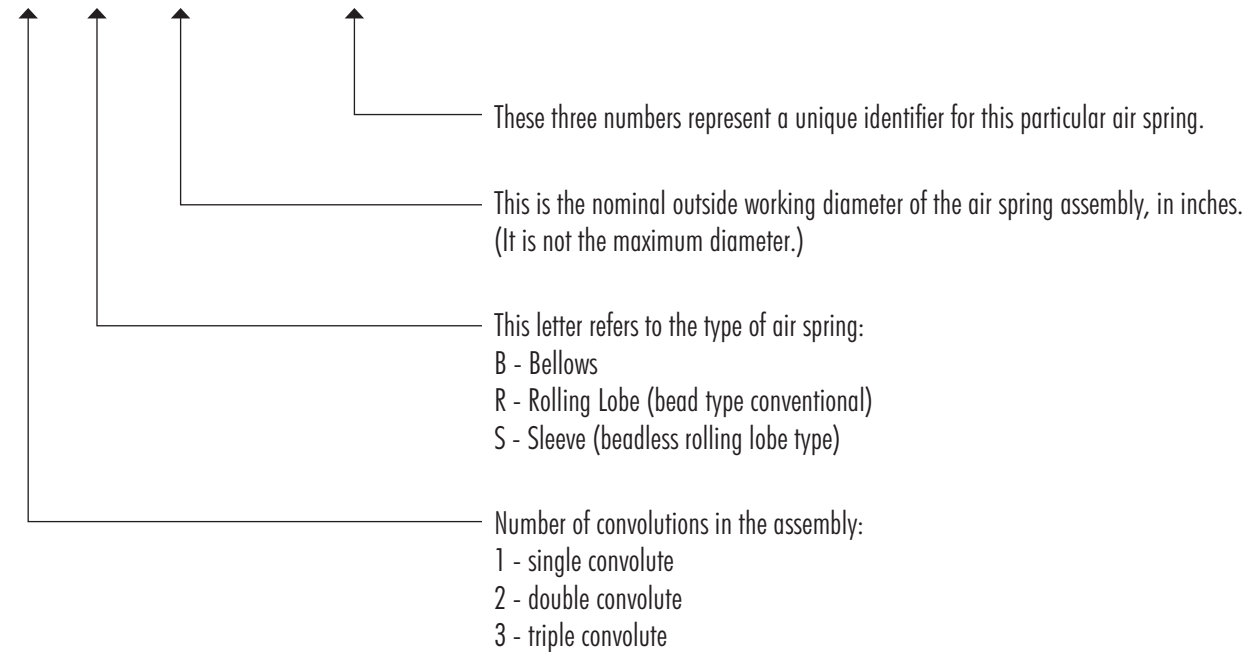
These three numbers represent a unique identifier for this particular air spring.

This is the nominal outside working diameter of the air spring assembly, in inches. (It is not the maximum diameter.)

This letter refers to the type of air spring:
B - Bellows
R - Rolling Lobe (bead type conventional)
S - Sleeve (beadless rolling lobe type)

Number of convolutions in the assembly:
1 - single convolute
2 - double convolute
3 - triple convolute